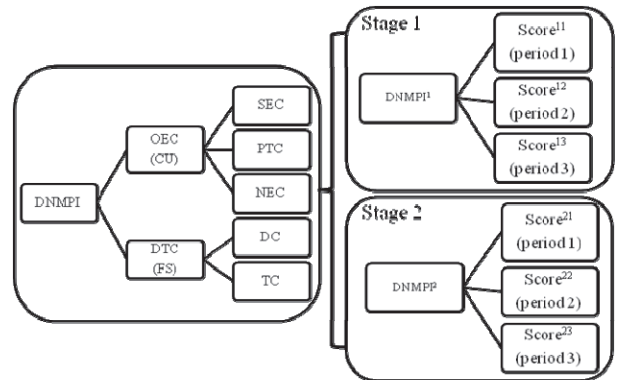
DNMPI

OEC (CU)

SEC

PTC

NEC

DTC (FS)

DC

TC

Stage 1

DNMPI$^1$

Score$^{11}$ (period 1)

Score$^{12}$ (period 2)

Score$^{13}$ (period 3)

Stage 2

DNMPI$^2$

Score$^{21}$ (period 1)

Score$^{22}$ (period 2)

Score$^{23}$ (period 3)